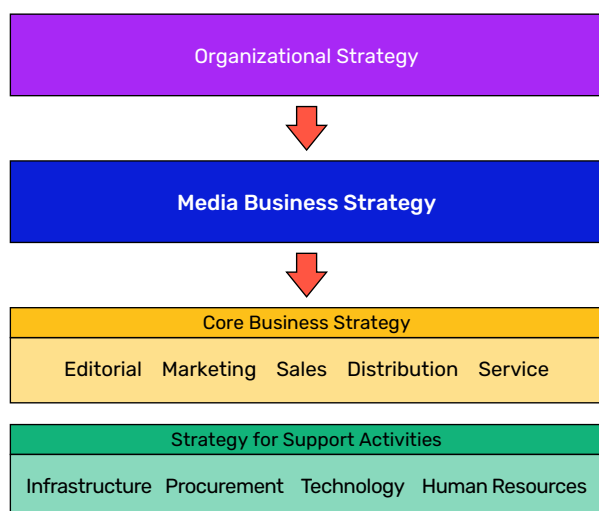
Organizational Strategy

Media Business Strategy

Core Business Strategy

Editorial Marketing Sales Distribution Service

Strategy for Support Activities

Infrastructure Procurement Technology Human Resources